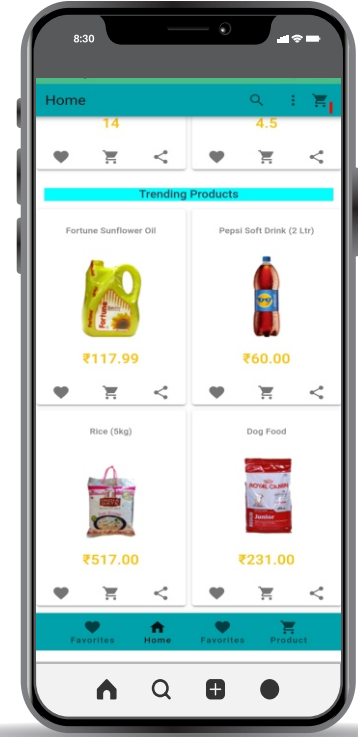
8:30

Home

14

4.5

Trending Products

Fortune Sunflower Oil

Fortune

₹117.99

Pepsi Soft Drink (2 Ltr)

₹60.00

Rice (5kg)

₹517.00

Dog Food

ROYAL CANIN

Junior

₹231.00

Favorites

Home

Favorites

Product